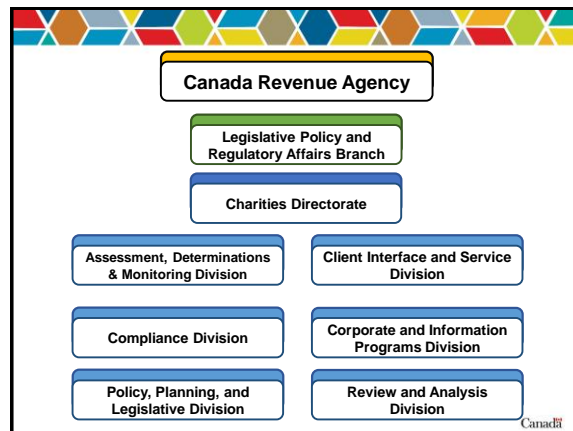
Canada Revenue Agency

Legislative Policy and Regulatory Affairs Branch

Charities Directorate

Assessment, Determinations & Monitoring Division

Client Interface and Service Division

Compliance Division

Corporate and Information Programs Division

Policy, Planning, and Legislative Division

Review and Analysis Division

Canadä